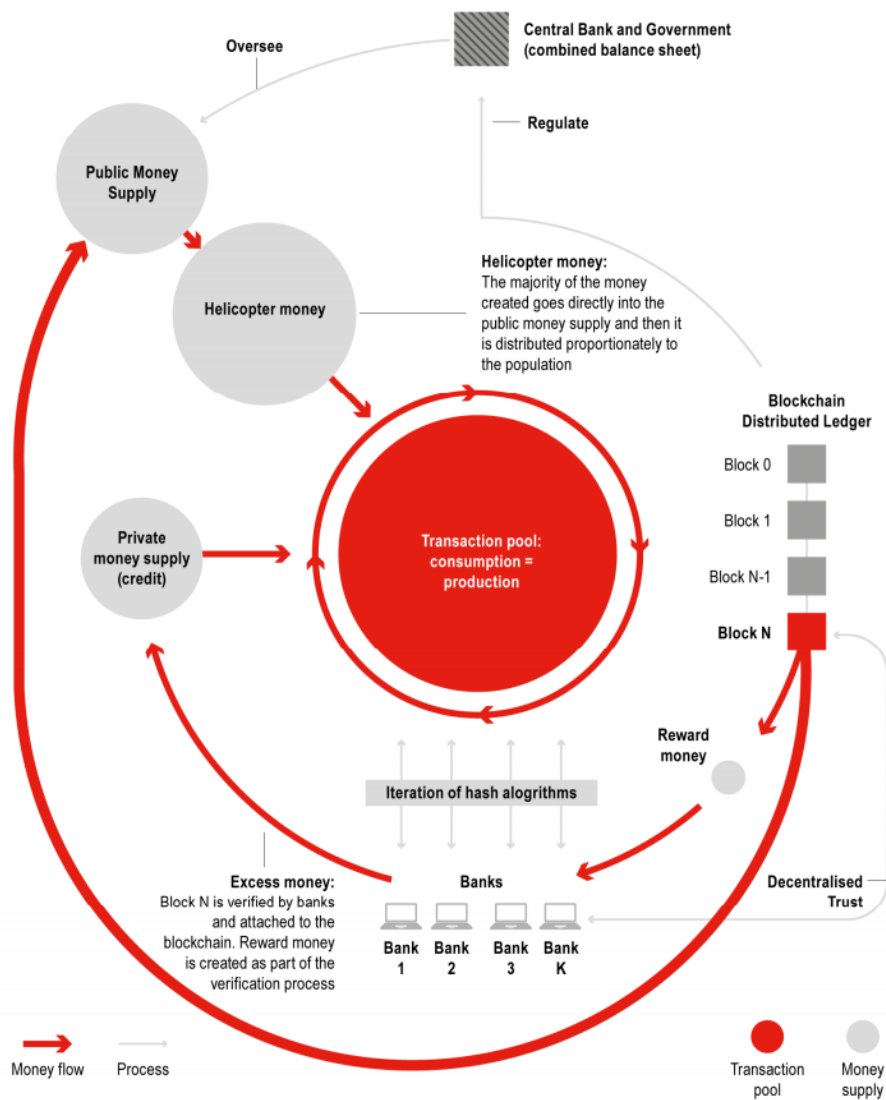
Central Bank and Government (combined balance sheet)

Oversee

Regulate

Public Money Supply

Helicopter money

Helicopter money: The majority of the money created goes directly into the public money supply and then it is distributed proportionately to the population

Blockchain Distributed Ledger

Block 0

Block 1

Block N-1

Block N

Transaction pool: consumption = production

Private money supply (credit)

Reward money

Iteration of hash alogrithms

Excess money: Block N is verified by banks and attached to the blockchain. Reward money is created as part of the verification process

Banks

Bank 1

Bank 2

Bank 3

Bank K

Decentralised Trust

Money flow

Process

Transaction pool

Money supply